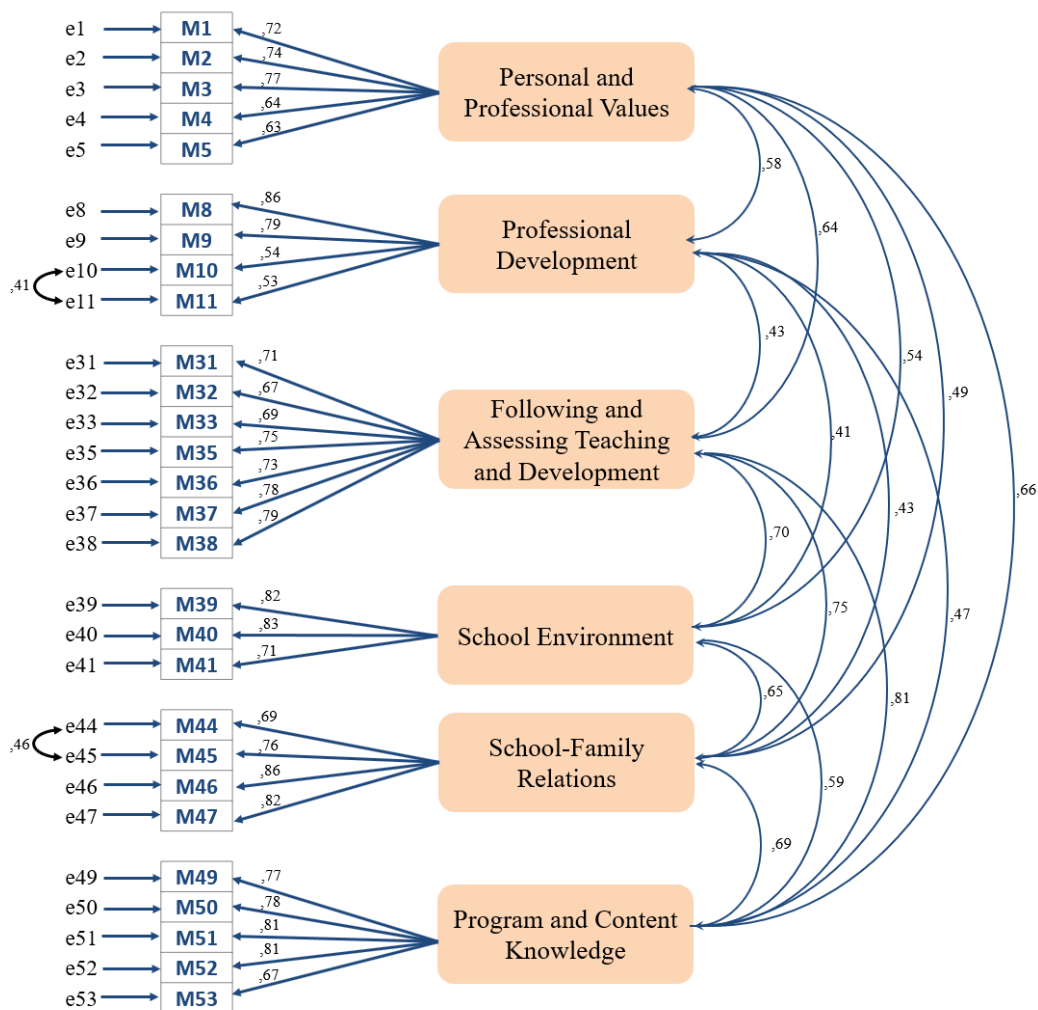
e1 M1 ,72
e2 M2 ,74
e3 M3 ,77
e4 M4 ,64
e5 M5 ,63

Personal and Professional Values

e8 M8 ,86
e9 M9 ,79
,41 e10 M10 ,54
e11 M11 ,53

Professional Development

e31 M31 ,71
e32 M32 ,67
e33 M33 ,69
e35 M35 ,75
e36 M36 ,73
e37 M37 ,78
e38 M38 ,79

Following and Assessing Teaching and Development

e39 M39 ,82
e40 M40 ,83
e41 M41 ,71

School Environment

,46 e44 M44 ,69
e45 M45 ,76
e46 M46 ,86
e47 M47 ,82

School-Family Relations

e49 M49 ,77
e50 M50 ,78
e51 M51 ,81
e52 M52 ,81
e53 M53 ,67

Program and Content Knowledge

,58
,64
,43
,54
,49
,41
,66
,43
,70
,75
,47
,65
,81
,59
,69